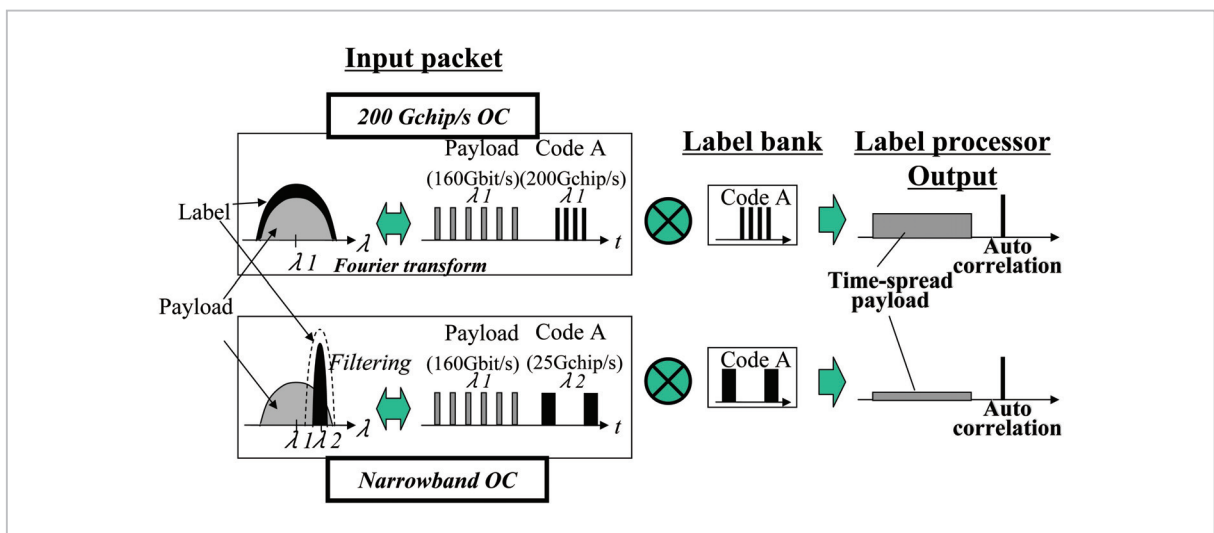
Input packet

200 Gchip/s OC

Label

Payload Code A
(160Gbit/s)(200Gchip/s)
$\lambda 1$ $\lambda 1$

$\lambda$ $\lambda 1$ Fourier transform $t$

Label bank

Code A

Label processor
Output

Auto correlation

Time-spread payload

Payload

Filtering

Payload Code A
(160Gbit/s) (25Gchip/s)
$\lambda 1$ $\lambda 2$

$\lambda 1 \lambda 2$ $\lambda$ $t$

Code A

Auto correlation

Narrowband OC